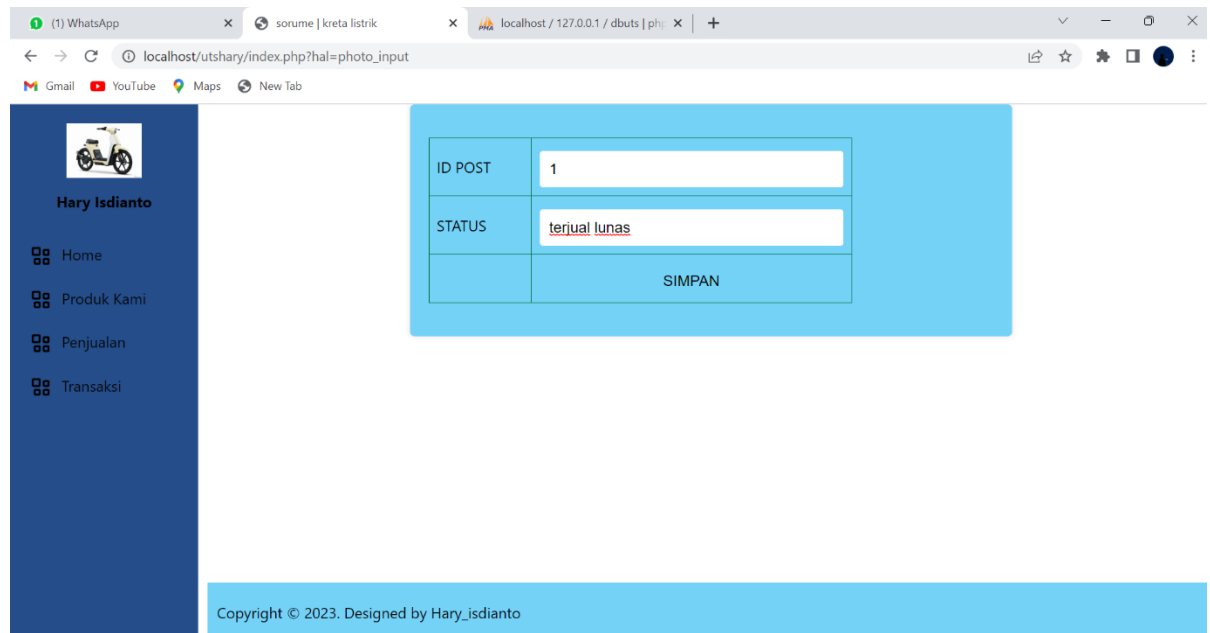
(1) WhatsApp
sorume | kreta listrik
localhost / 127.0.0.1 / dbuts | php
localhost/utshary/index.php?hal=photo_input
Gmail YouTube Maps New Tab

Hary Isdianto
Home
Produk Kami
Penjualan
Transaksi

| ID POST | 1 |
|---|---|
| STATUS | terjual lunas |
| | SIMPAN |

Copyright © 2023. Designed by Hary_isdianto